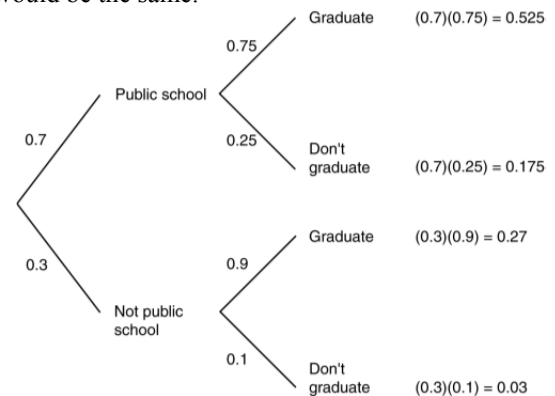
would be the same.

0.7

Public school

0.75

Graduate $(0.7)(0.75) = 0.525$

0.25

Don't graduate $(0.7)(0.25) = 0.175$

0.3

Not public school

0.9

Graduate $(0.3)(0.9) = 0.27$

0.1

Don't graduate $(0.3)(0.1) = 0.03$